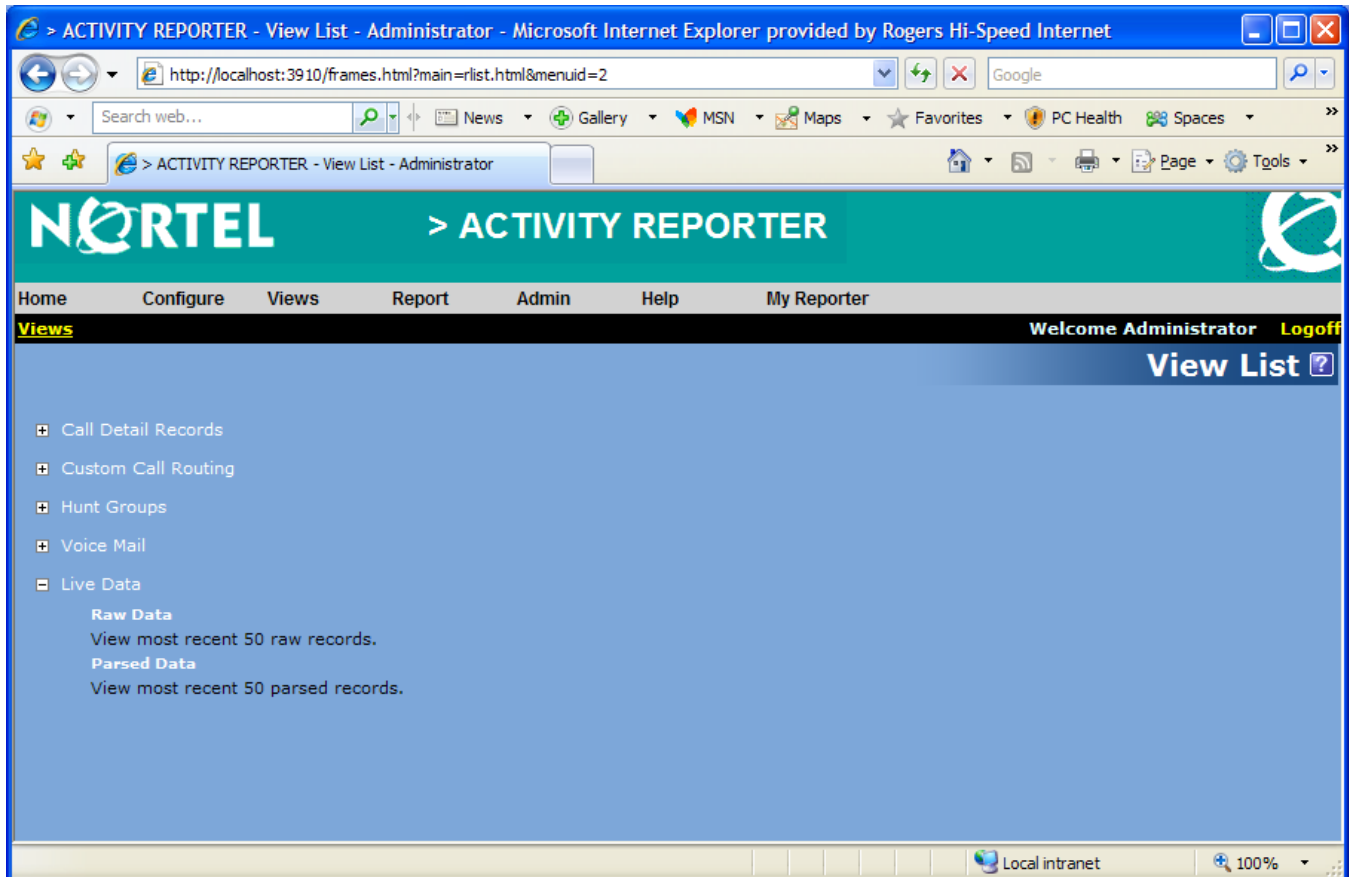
> ACTIVITY REPORTER - View List - Administrator - Microsoft Internet Explorer provided by Rogers Hi-Speed Internet

http://localhost:3910/frames.html?main=rlist.html&menuid=2

Google

Search web...

News Gallery MSN Maps Favorites PC Health Spaces

> ACTIVITY REPORTER - View List - Administrator

Page Tools

NORTEL

> ACTIVITY REPORTER

Home Configure Views Report Admin Help My Reporter

Views

Welcome Administrator Logoff

View List

Call Detail Records

Custom Call Routing

Hunt Groups

Voice Mail

Live Data

Raw Data

View most recent 50 raw records.

Parsed Data

View most recent 50 parsed records.

Local intranet

100%